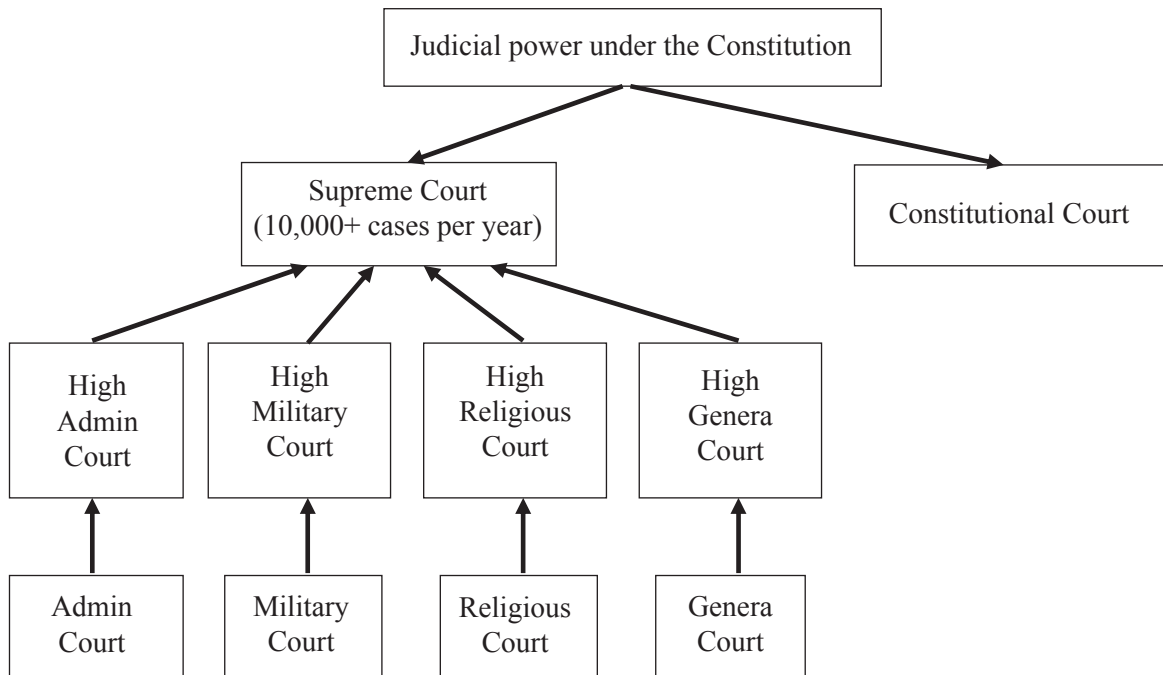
Judicial power under the Constitution

Supreme Court
(10,000+ cases per year)

Constitutional Court

High Admin Court

High Military Court

High Religious Court

High Genera Court

Admin Court

Military Court

Religious Court

Genera Court